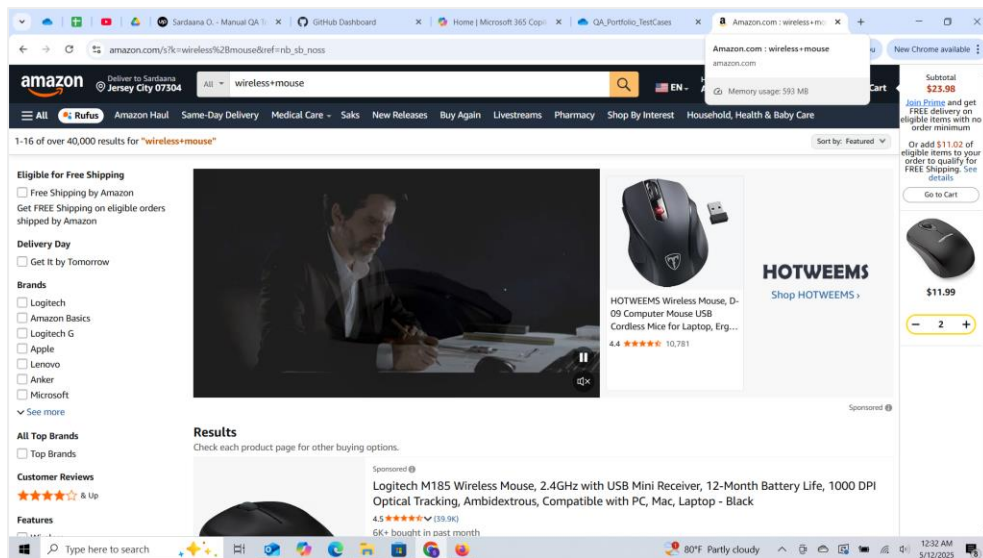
Sardaana O. - Manual QA T ×
GitHub Dashboard ×
Home | Microsoft 365 Cop ×
QA_Portfolio_TestCases ×
Amazon.com : wireless+m ×
+

amazon.com/s?k=wireless%2Bmouse&ref=nb_sb_noss

Amazon.com : wireless+mouse
amazon.com
Memory usage: 593 MB

New Chrome available

amazon
Deliver to Sardaana
Jersey City 07304
All
wireless+mouse
EN
Cart

All
Rufus
Amazon Haul
Same-Day Delivery
Medical Care
Saks
New Releases
Buy Again
Livestreams
Pharmacy
Shop By Interest
Household, Health & Baby Care

1-16 of over 40,000 results for "wireless+mouse"
Sort by: Featured

Eligible for Free Shipping
Free Shipping by Amazon
Get FREE Shipping on eligible orders shipped by Amazon

Delivery Day
Get It by Tomorrow

Brands
Logitech
Amazon Basics
Logitech G
Apple
Lenovo
Anker
Microsoft
See more

All Top Brands
Top Brands

Customer Reviews
& Up

Features

HOTWEEMS Wireless Mouse, D-09 Computer Mouse USB Cordless Mice for Laptop, Erg...
4.4 10,781

HOTWEEMS
Shop HOTWEEMS ›

Sponsored

Results
Check each product page for other buying options.

Sponsored
Logitech M185 Wireless Mouse, 2.4GHz with USB Mini Receiver, 12-Month Battery Life, 1000 DPI Optical Tracking, Ambidextrous, Compatible with PC, Mac, Laptop - Black
4.5 (39.9K)
6K+ bought in past month

Subtotal
$23.98
Join Prime and get FREE delivery on eligible items with no order minimum
Or add $11.02 of eligible items to your order to qualify for FREE Shipping. See details
Go to Cart
$11.99
2

Type here to search
80°F Partly cloudy
12:32 AM
5/12/2025